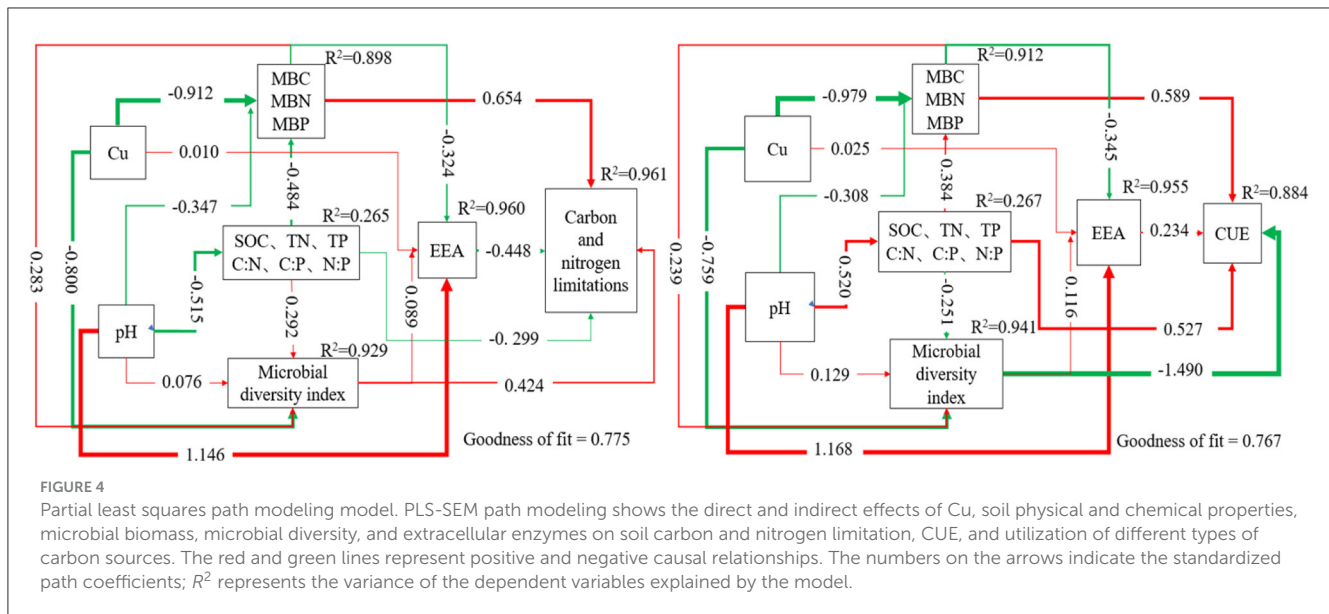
$R^2$=0.898

MBC
MBN
MBP

-0.912

0.654

Cu

0.010

-0.324

$R^2$=0.961

-0.347

-0.484

$R^2$=0.265

$R^2$=0.960

Carbon and nitrogen limitations

SOC、TN、TP
C:N、C:P、N:P

EEA

-0.448

0.283

-0.800

-0.515

0.292

0.089

pH

-0. 299

$R^2$=0.929

0.076

Microbial diversity index

0.424

Goodness of fit = 0.775

1.146

$R^2$=0.912

MBC
MBN
MBP

-0.979

0.589

Cu

0.025

-0.345

0.384

$R^2$=0.955

$R^2$=0.884

-0.308

$R^2$=0.267

SOC、TN、TP
C:N、C:P、N:P

EEA

0.234

CUE

0.239

-0.759

0.520

0.116

pH

-0.251

$R^2$=0.941

0.527

Microbial diversity index

0.129

-1.490

Goodness of fit = 0.767

1.168

FIGURE 4

Partial least squares path modeling model. PLS-SEM path modeling shows the direct and indirect effects of Cu, soil physical and chemical properties, microbial biomass, microbial diversity, and extracellular enzymes on soil carbon and nitrogen limitation, CUE, and utilization of different types of carbon sources. The red and green lines represent positive and negative causal relationships. The numbers on the arrows indicate the standardized path coefficients; $R^2$ represents the variance of the dependent variables explained by the model.